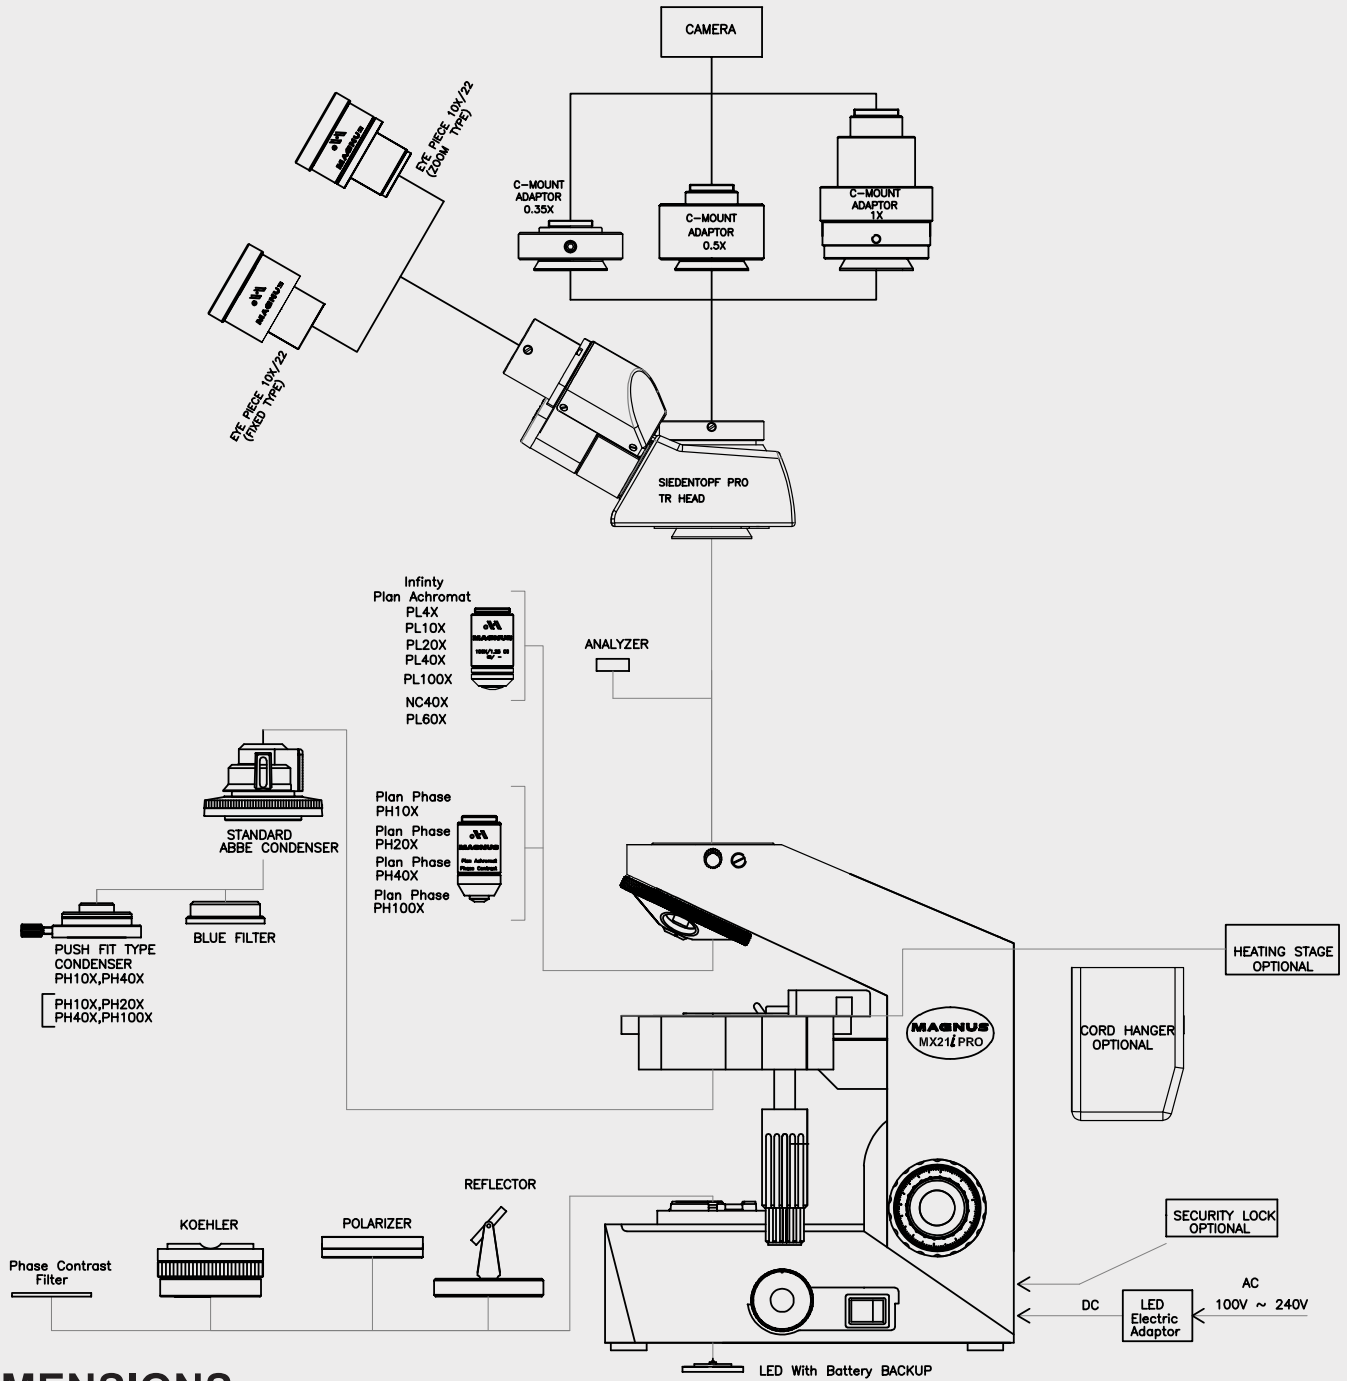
CAMERA

EYE PIECE 10X/22 (ZOOM TYPE)

EYE PIECE 10X/22 (FIXED TYPE)

C-MOUNT ADAPTOR 0.35X

C-MOUNT ADAPTOR 0.5X

C-MOUNT ADAPTOR 1X

SIEDENTOPF PRO TR HEAD

Infinty Plan Achromat
PL4X
PL10X
PL20X
PL40X
PL100X
NC40X
PL60X

ANALYZER

STANDARD ABBE CONDENSER

Plan Phase PH10X
Plan Phase PH20X
Plan Phase PH40X
Plan Phase PH100X

PUSH FIT TYPE CONDENSER PH10X,PH40X

BLUE FILTER

PH10X,PH20X PH40X,PH100X

HEATING STAGE OPTIONAL

MAGNUS MX21i PRO

CORD HANGER OPTIONAL

REFLECTOR

KOEHLER

POLARIZER

Phase Contrast Filter

SECURITY LOCK OPTIONAL

AC 100V ~ 240V

DC

LED Electric Adaptor

LED With Battery BACKUP

MENSIONS